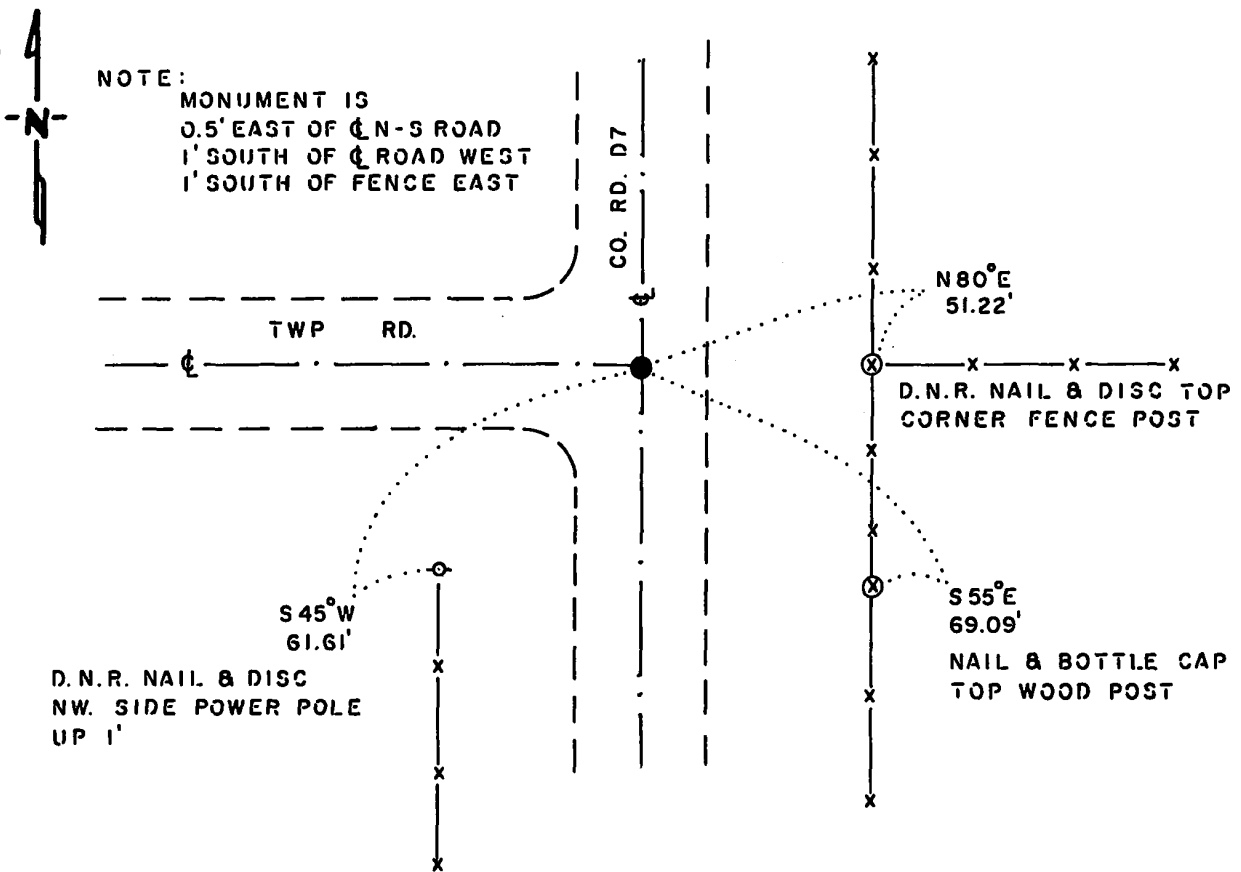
-N-

NOTE:
MONUMENT IS
0.5' EAST OF ℄ N-S ROAD
1' SOUTH OF ℄ ROAD WEST
1' SOUTH OF FENCE EAST

CO. RD. D7

℄

TWP RD.

℄

N 80° E
51.22'

D.N.R. NAIL & DISC TOP
CORNER FENCE POST

S 45° W
61.61'

D.N.R. NAIL & DISC
NW. SIDE POWER POLE
UP 1'

S 55° E
69.09'

NAIL & BOTTLE CAP
TOP WOOD POST